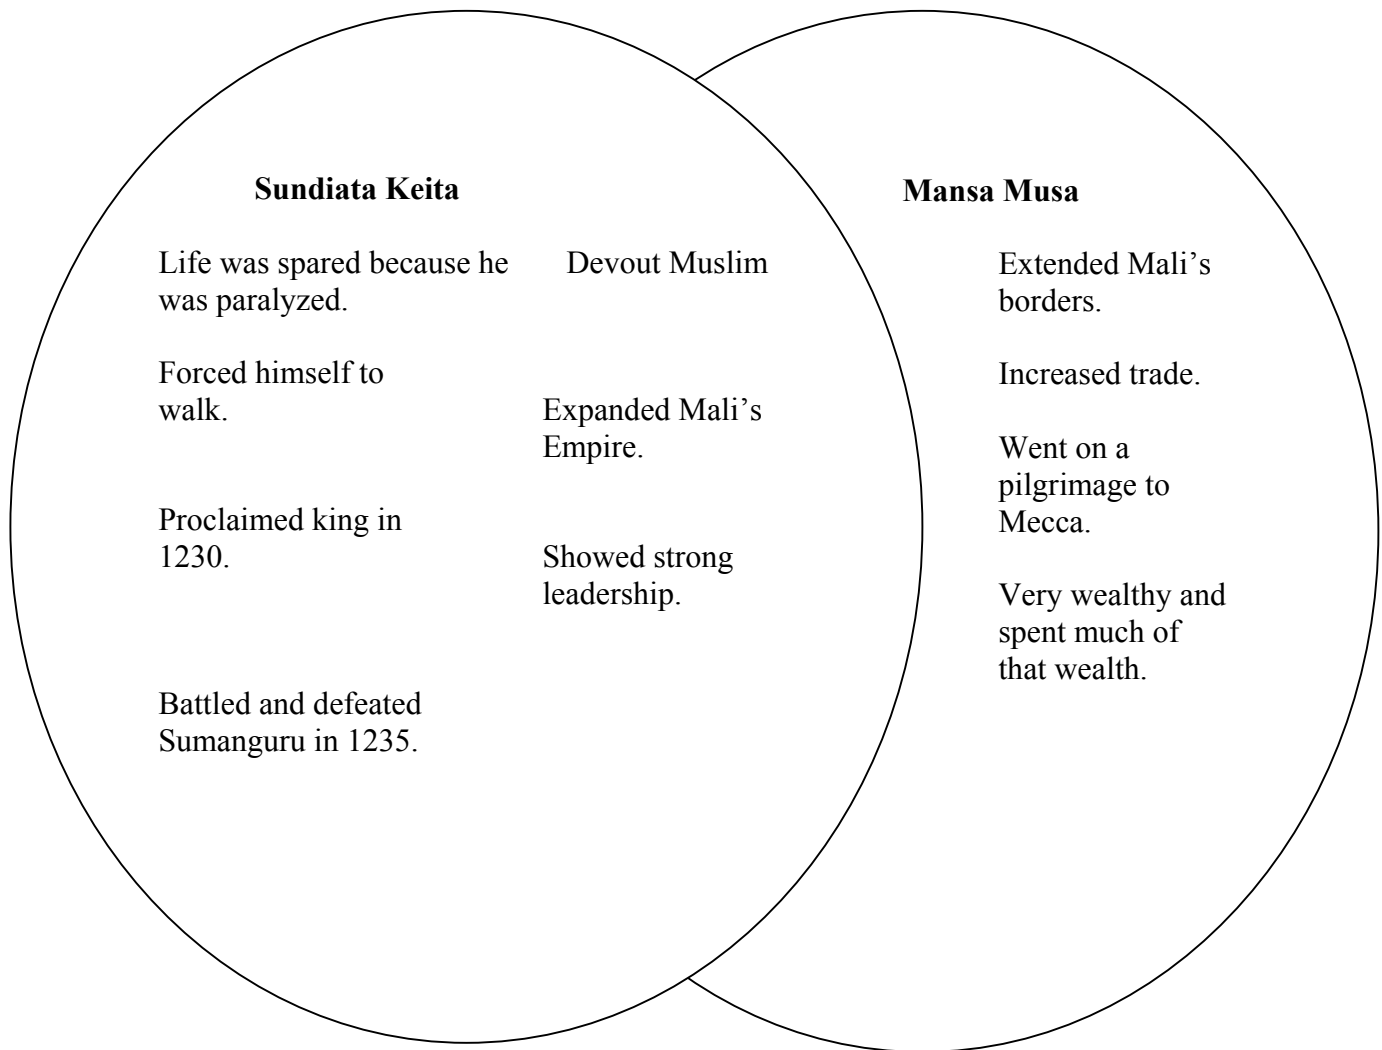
**Sundiata Keita**

Life was spared because he was paralyzed.

Forced himself to walk.

Proclaimed king in 1230.

Battled and defeated Sumanguru in 1235.

Devout Muslim

Expanded Mali's Empire.

Showed strong leadership.

**Mansa Musa**

Extended Mali's borders.

Increased trade.

Went on a pilgrimage to Mecca.

Very wealthy and spent much of that wealth.